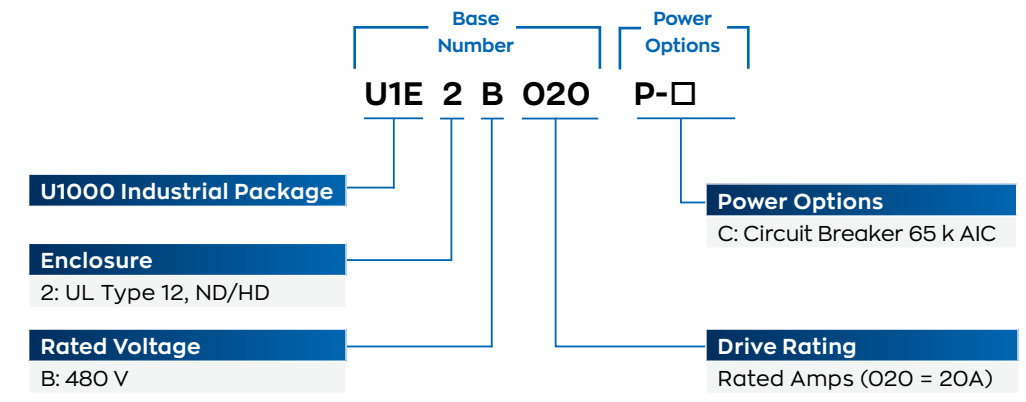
Base Number

Power Options

U1E 2 B 020 P-□

U1000 Industrial Package

Enclosure
2: UL Type 12, ND/HD

Rated Voltage
B: 480 V

Power Options
C: Circuit Breaker 65 k AIC

Drive Rating
Rated Amps (020 = 20A)